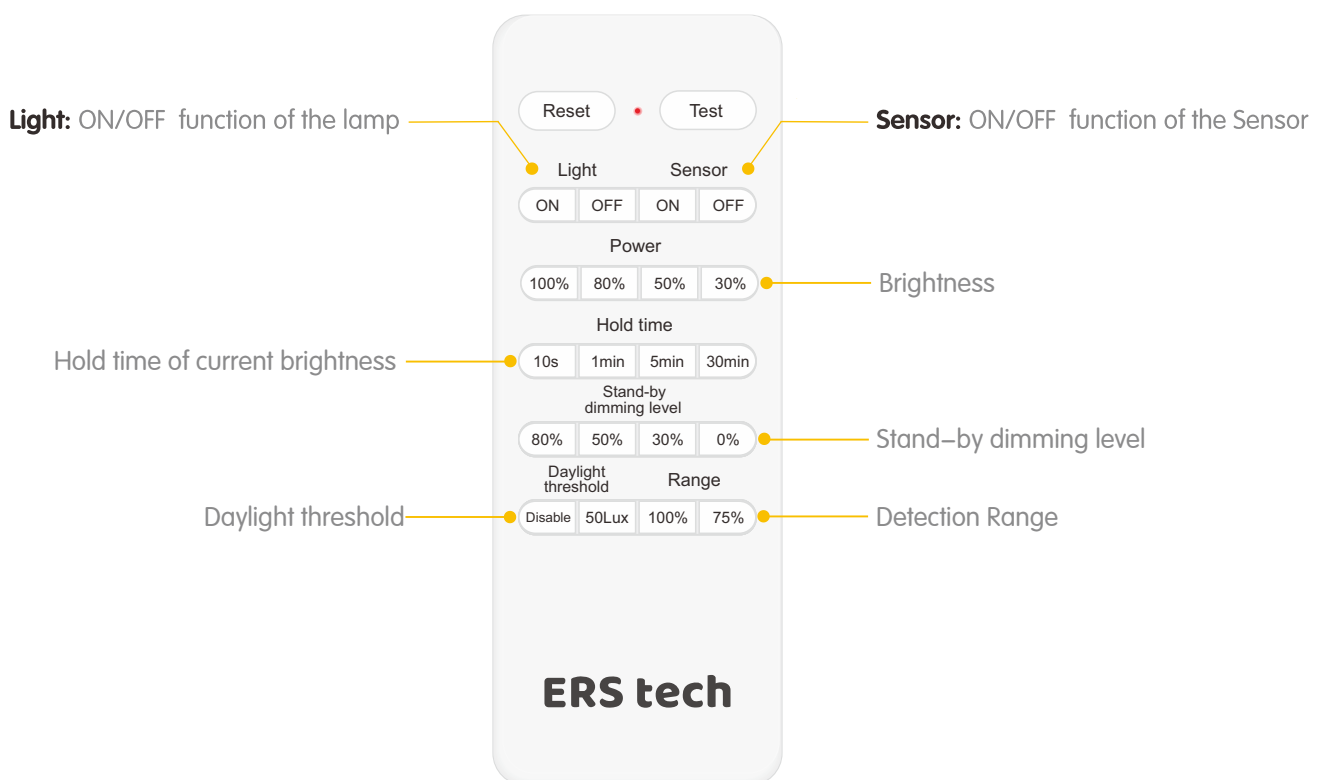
Light: ON/OFF function of the lamp

Reset Test

Sensor: ON/OFF function of the Sensor

Light Sensor

ON OFF ON OFF

Power

100% 80% 50% 30%

Brightness

Hold time

Hold time of current brightness

10s 1min 5min 30min

Stand-by dimming level

80% 50% 30% 0%

Stand–by dimming level

Daylight threshold Range

Daylight threshold

Disable 50Lux 100% 75%

Detection Range

ERS tech